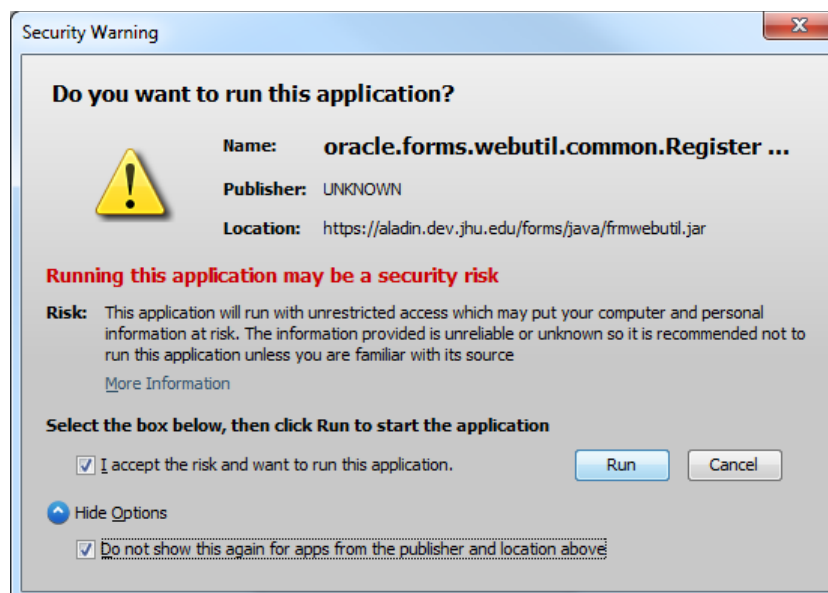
Security Warning

Do you want to run this application?

Name: oracle.forms.webutil.common.Register ...

Publisher: UNKNOWN

Location: https://aladin.dev.jhu.edu/forms/java/frmwebutil.jar

Running this application may be a security risk

Risk: This application will run with unrestricted access which may put your computer and personal information at risk. The information provided is unreliable or unknown so it is recommended not to run this application unless you are familiar with its source

More Information

Select the box below, then click Run to start the application

☑ I accept the risk and want to run this application.

Run

Cancel

Hide Options

☑ Do not show this again for apps from the publisher and location above